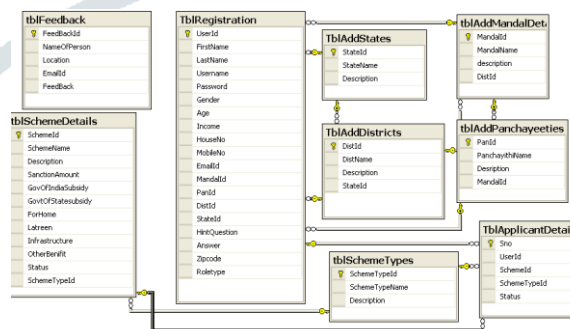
tblFeedback
FeedBackId
NameOfPerson
Location
EmailId
FeedBack

TblRegistration
UserId
FirstName
LastName
Username
Password
Gender
Age
Income
HouseNo
MobileNo
EmailId
MandalId
PanId
DistId
StateId
HintQuestion
Answer
Zipcode
Roletype

TblAddStates
StateId
StateName
Description

tblAddMandalDeta
MandalId
MandalName
description
DistId

TblAddDistricts
DistId
DistName
Description
StateId

TblAddPanchayeeties
PanId
PanchayithiName
Desription
MandalId

tblSchemeDetails
SchemeId
SchemeName
Description
SanctionAmount
GovOfIndiaSubsidy
GovtOfStatesubsidy
ForHome
Latreen
Infrastructure
OtherBenifit
Status
SchemeTypeId

TblApplicantDetai
Sno
UserId
SchemeId
SchemeTypeId
Status

tblSchemeTypes
SchemeTypeId
SchemeTypeName
Description